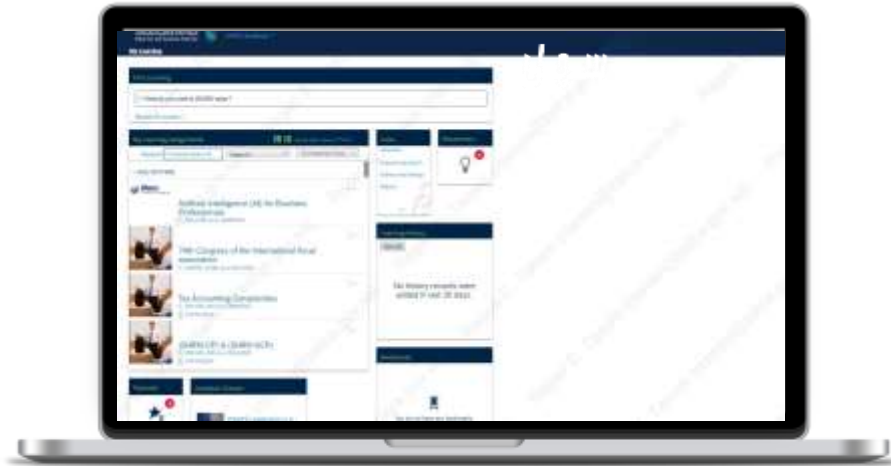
My Learning

Find Learning

Browse for Learning

My Learning Assignments

Links

Recommendations

Artificial Intelligence (AI) for Business Professionals

79th Congress of the International Fiscal Association

Tax Accounting Complexities

LEARN LIFT & LEARN NOW

Learning History

No history records were added in last 30 days

Transcripts

Featured

Featured Courses